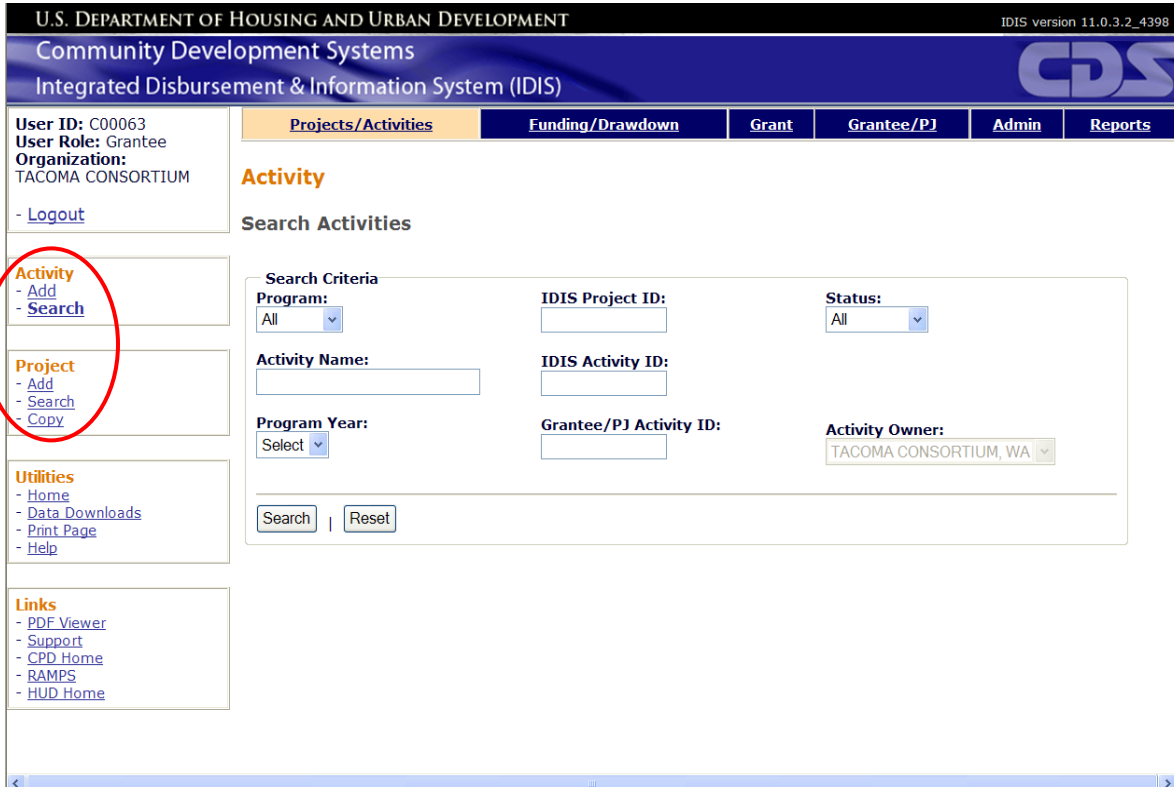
U.S. DEPARTMENT OF HOUSING AND URBAN DEVELOPMENT

IDIS version 11.0.3.2_4398

Community Development Systems

Integrated Disbursement & Information System (IDIS)

CDS

User ID: C00063
User Role: Grantee
Organization:
TACOMA CONSORTIUM

- Logout

Activity
- Add
- Search

Project
- Add
- Search
- Copy

Utilities
- Home
- Data Downloads
- Print Page
- Help

Links
- PDF Viewer
- Support
- CPD Home
- RAMPS
- HUD Home

Projects/Activities | Funding/Drawdown | Grant | Grantee/PJ | Admin | Reports

Activity

Search Activities

Search Criteria

Program:
All

IDIS Project ID:

Status:
All

Activity Name:

IDIS Activity ID:

Program Year:
Select

Grantee/PJ Activity ID:

Activity Owner:
TACOMA CONSORTIUM, WA

Search | Reset